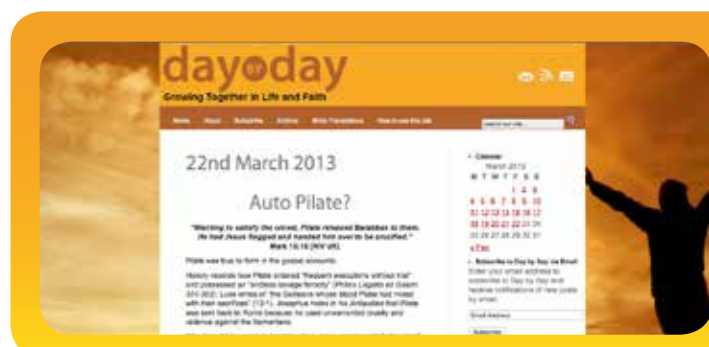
day by day
Growing Together in Life and Faith

Home About Subscribe Archive Bible Translations How to use this site

22nd March 2013

Auto Pilate?

"Wanting to satisfy the crowd, Pilate released Barabbas to them. He had Jesus flogged and handed him over to be crucified." Mark 15:15 (NIV UK)

Pilate was true to form in the gospel accounts.

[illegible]

Calendar
March 2013
M T W T F S S
1 2 3
4 5 6 7 8 9 10
11 12 13 14 15 16 17
18 19 20 21 22 23 24
25 26 27 28 29 30 31
« Feb

Subscribe to Day by Day via Email
Enter your email address to subscribe to Day by Day and receive notifications of new posts by email.

Email Address

Subscribe